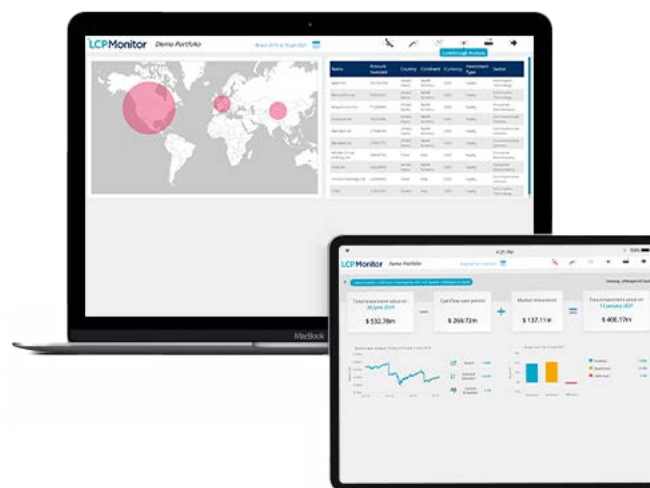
LCP Monitor Demo Portfolio

| Name | Amount invested | Country | Continent | Currency | Investment Type | Sector |
|---|---|---|---|---|---|---|
| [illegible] | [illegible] | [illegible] | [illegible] | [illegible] | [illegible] | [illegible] |

MacBook

LCP Monitor Demo Portfolio

Total investment value on 30 June 2019
$ 532.78m

Cashflow over period
$ 269.72m

Market movement
$ 137.11m

Total investment value on 1 January 2017
$ 400.17m